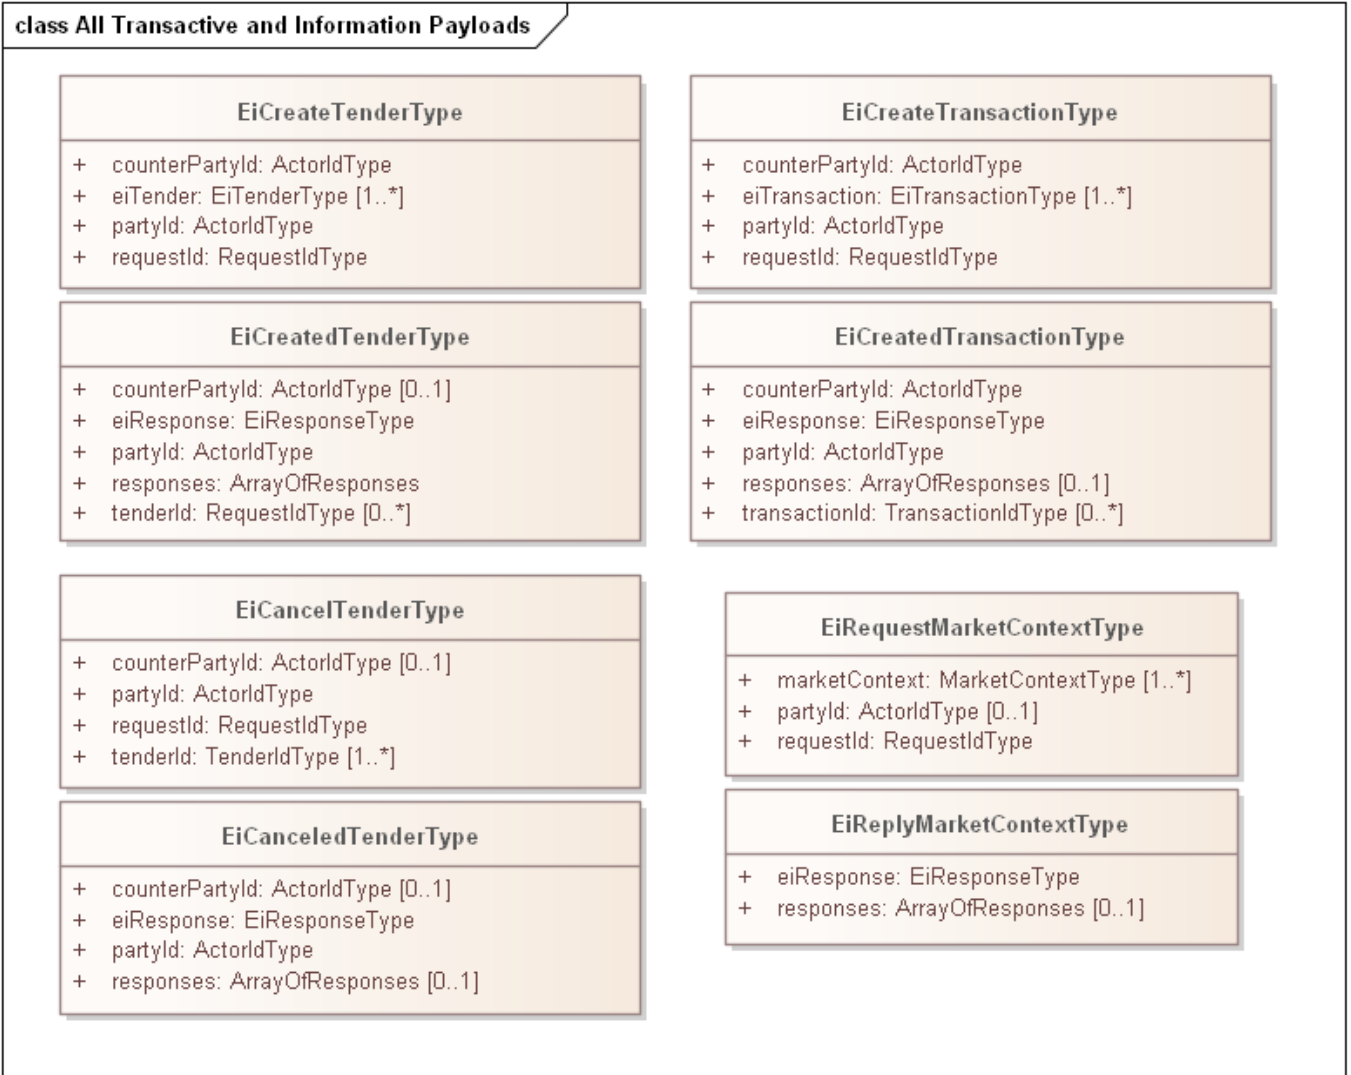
class All Transactive and Information Payloads

EiCreateTenderType

+ counterPartyId: ActorIdType
+ eiTender: EiTenderType [1..*]
+ partyId: ActorIdType
+ requestId: RequestIdType

EiCreatedTenderType

+ counterPartyId: ActorIdType [0..1]
+ eiResponse: EiResponseType
+ partyId: ActorIdType
+ responses: ArrayOfResponses
+ tenderId: RequestIdType [0..*]

EiCancelTenderType

+ counterPartyId: ActorIdType [0..1]
+ partyId: ActorIdType
+ requestId: RequestIdType
+ tenderId: TenderIdType [1..*]

EiCanceledTenderType

+ counterPartyId: ActorIdType [0..1]
+ eiResponse: EiResponseType
+ partyId: ActorIdType
+ responses: ArrayOfResponses [0..1]

EiCreateTransactionType

+ counterPartyId: ActorIdType
+ eiTransaction: EiTransactionType [1..*]
+ partyId: ActorIdType
+ requestId: RequestIdType

EiCreatedTransactionType

+ counterPartyId: ActorIdType
+ eiResponse: EiResponseType
+ partyId: ActorIdType
+ responses: ArrayOfResponses [0..1]
+ transactionId: TransactionIdType [0..*]

EiRequestMarketContextType

+ marketContext: MarketContextType [1..*]
+ partyId: ActorIdType [0..1]
+ requestId: RequestIdType

EiReplyMarketContextType

+ eiResponse: EiResponseType
+ responses: ArrayOfResponses [0..1]